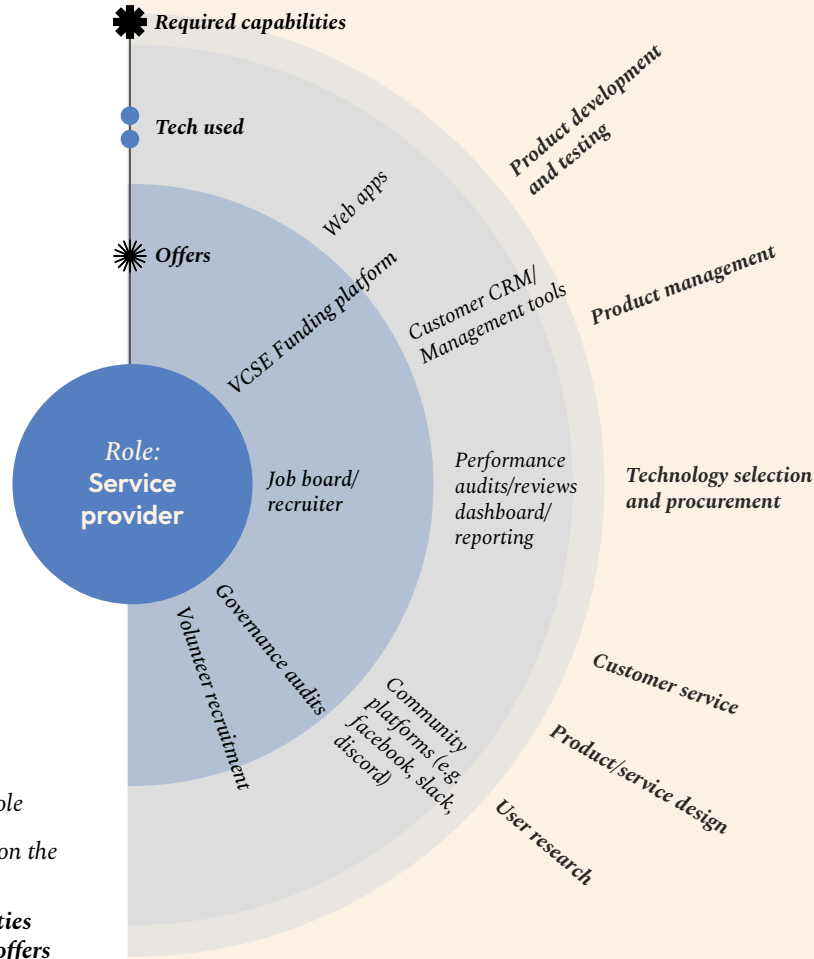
Required capabilities

Tech used

Offers

Role:
Service provider

VCSE Funding platform

Job board/ recruiter

Governance audits

Volunteer recruitment

Web apps

Customer CRM/ Management tools

Performance audits/reviews dashboard/ reporting

Community platforms (e.g. facebook, slack, discord)

Product development and testing

Product management

Technology selection and procurement

Customer service

Product/service design

User research

ole

on the

ties
offers